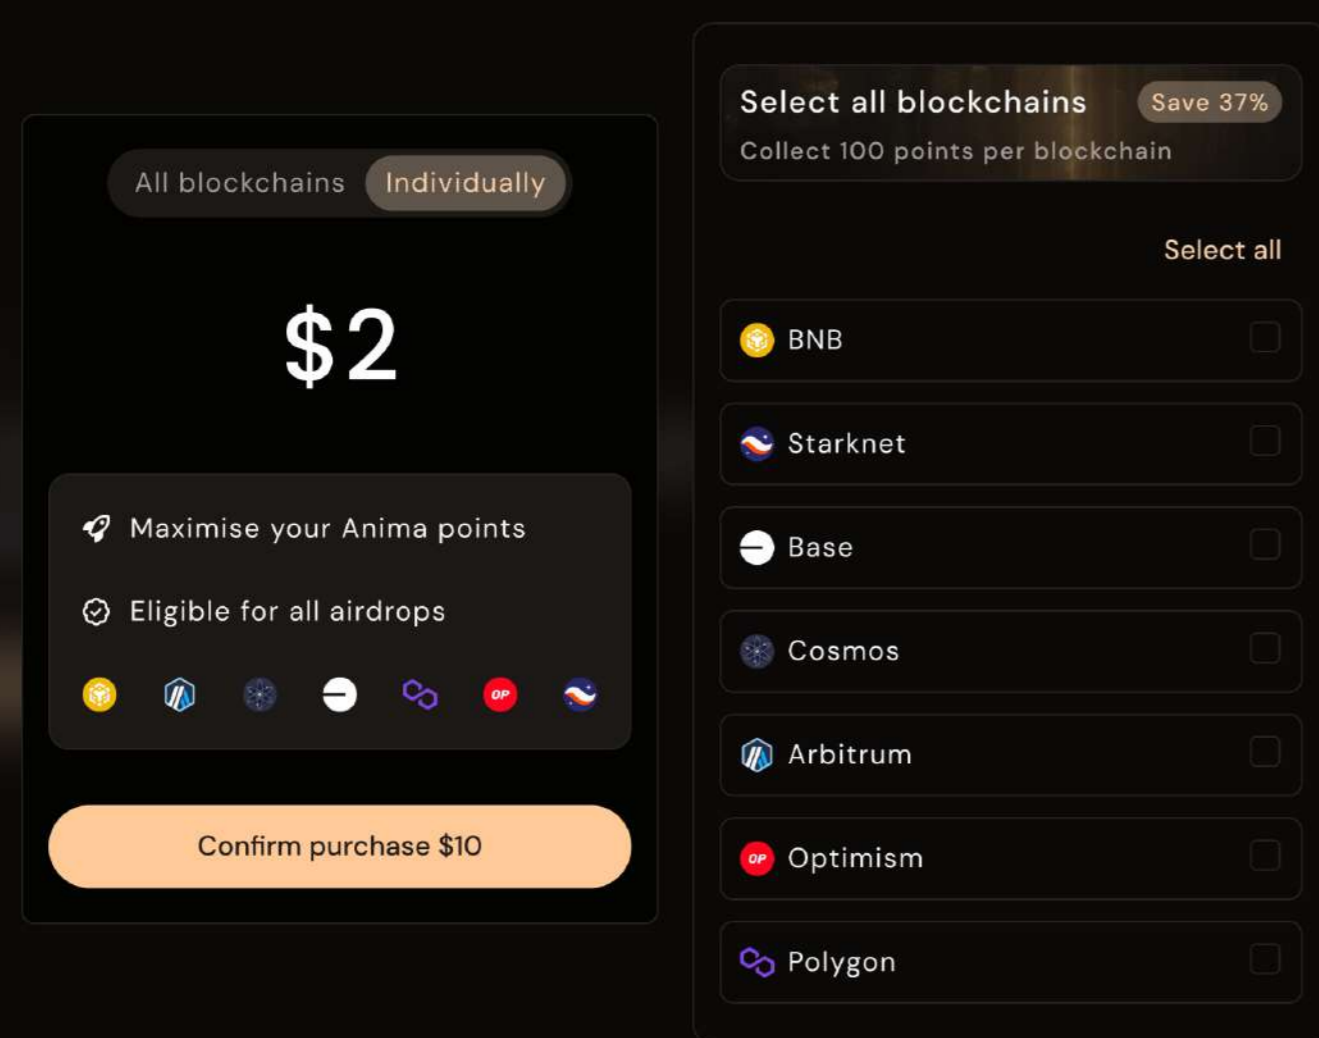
All blockchains Individually

$2

Maximise your Anima points

Eligible for all airdrops

OP

Confirm purchase $10

Select all blockchains Save 37%

Collect 100 points per blockchain

Select all

BNB

Starknet

Base

Cosmos

Arbitrum

OP Optimism

Polygon